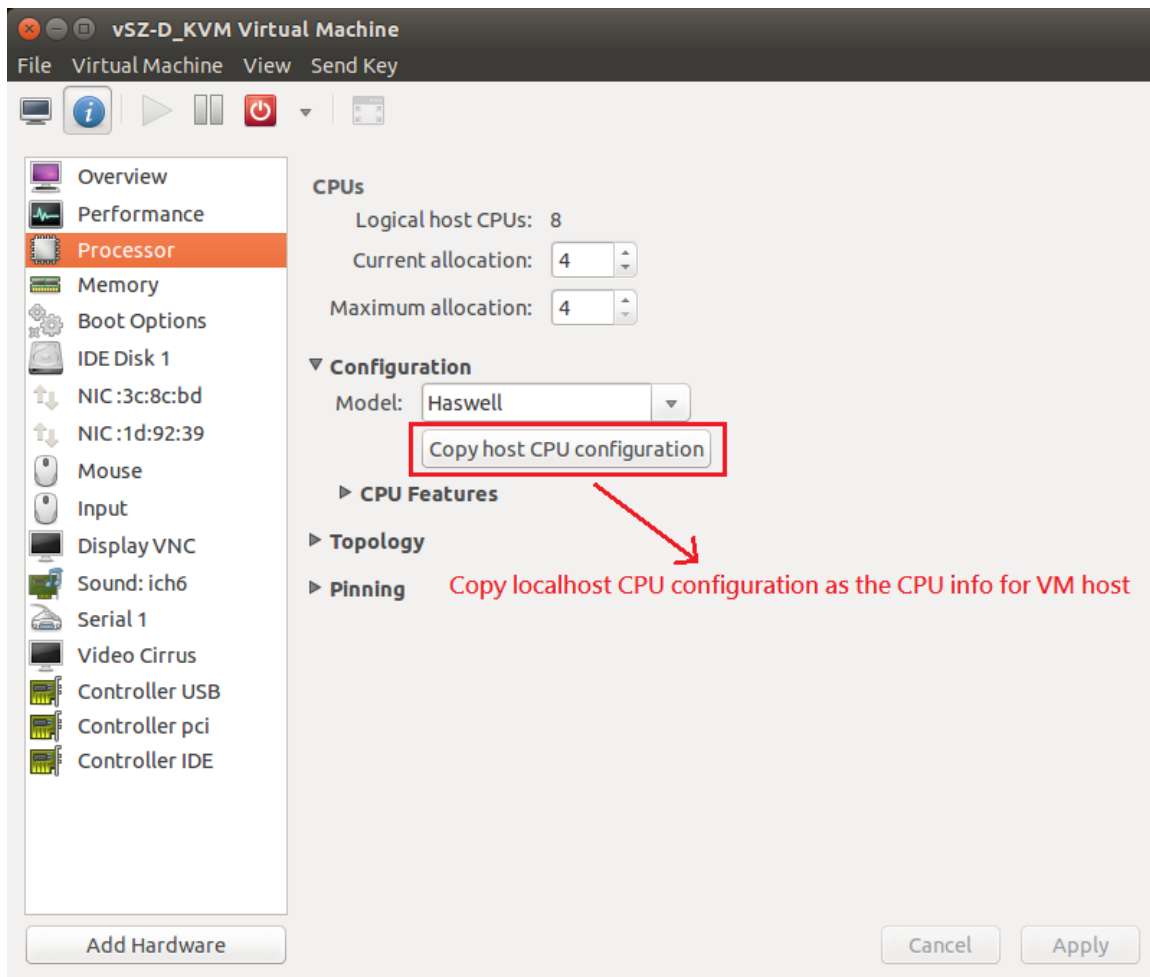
vSZ-D_KVM Virtual Machine

File Virtual Machine View Send Key

Overview
Performance
Processor
Memory
Boot Options
IDE Disk 1
NIC :3c:8c:bd
NIC :1d:92:39
Mouse
Input
Display VNC
Sound: ich6
Serial 1
Video Cirrus
Controller USB
Controller pci
Controller IDE

Add Hardware

CPUs
Logical host CPUs: 8
Current allocation: 4
Maximum allocation: 4

Configuration
Model: Haswell
Copy host CPU configuration
CPU Features
Topology
Pinning

Copy localhost CPU configuration as the CPU info for VM host

Cancel Apply